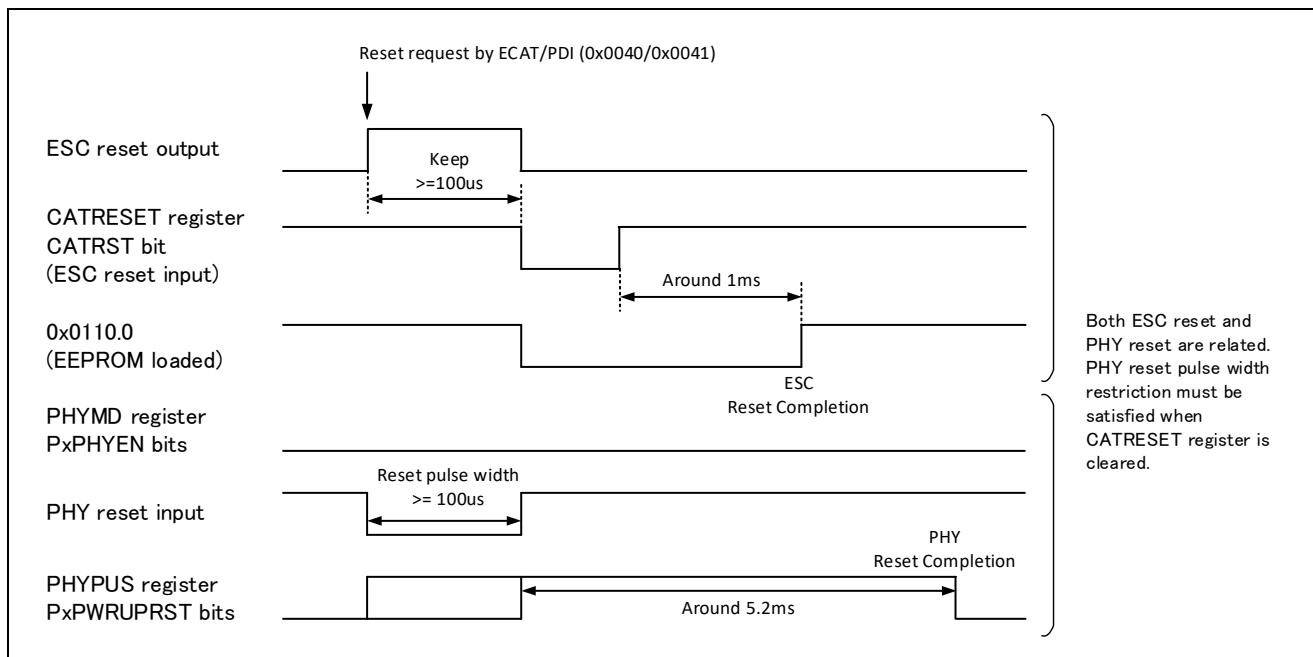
Reset request by ECAT/PDI (0x0040/0x0041)

ESC reset output

Keep
>=100us

CATRESET register
CATRST bit
(ESC reset input)

Around 1ms

0x0110.0
(EEPROM loaded)

ESC
Reset Completion

PHYMD register
PxPHYEN bits

Reset pulse width
>= 100us

PHY reset input

PHY
Reset Completion

PHYPUS register
PxPWRUPRST bits

Around 5.2ms

Both ESC reset and PHY reset are related. PHY reset pulse width restriction must be satisfied when CATRESET register is cleared.